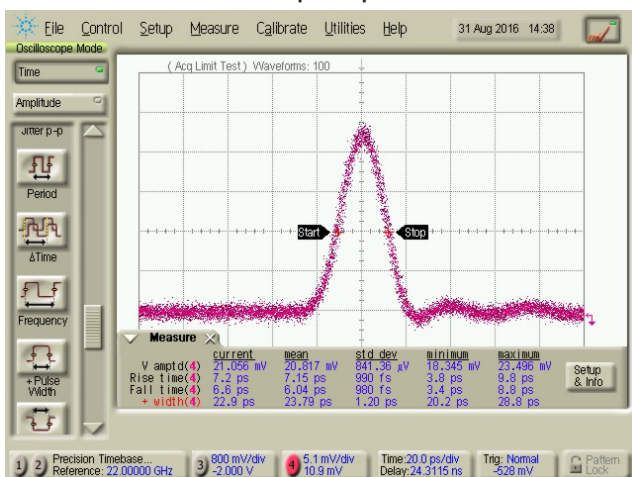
File Control Setup Measure Calibrate Utilities Help 31 Aug 2016 14:38

Oscilloscope Mode

Time

Amplitude

Jitter p-p

Period

ΔTime

Frequency

+Pulse Width

( Acq Limit Test ) Waveforms: 100

Start

Stop

Measure

|  | current | mean | std dev | minimum | maximum |
|---|---|---|---|---|---|
| V amptd(4) | 21.056 mV | 20.817 mV | 841.36 µV | 18.345 mV | 23.496 mV |
| Rise time(4) | 7.2 ps | 7.15 ps | 990 fs | 3.8 ps | 9.8 ps |
| Fall time(4) | 6.6 ps | 6.04 ps | 980 fs | 3.4 ps | 8.8 ps |
| + width(4) | 22.9 ps | 23.79 ps | 1.20 ps | 20.2 ps | 28.8 ps |

Setup & Info

1 2 Precision Timebase... Reference: 22.00000 GHz

3 800 mV/div -2.000 V

4 5.1 mV/div 10.9 mV

Time:20.0 ps/div Delay:24.3115 ns

Trig: Normal -528 mV

Pattern Lock